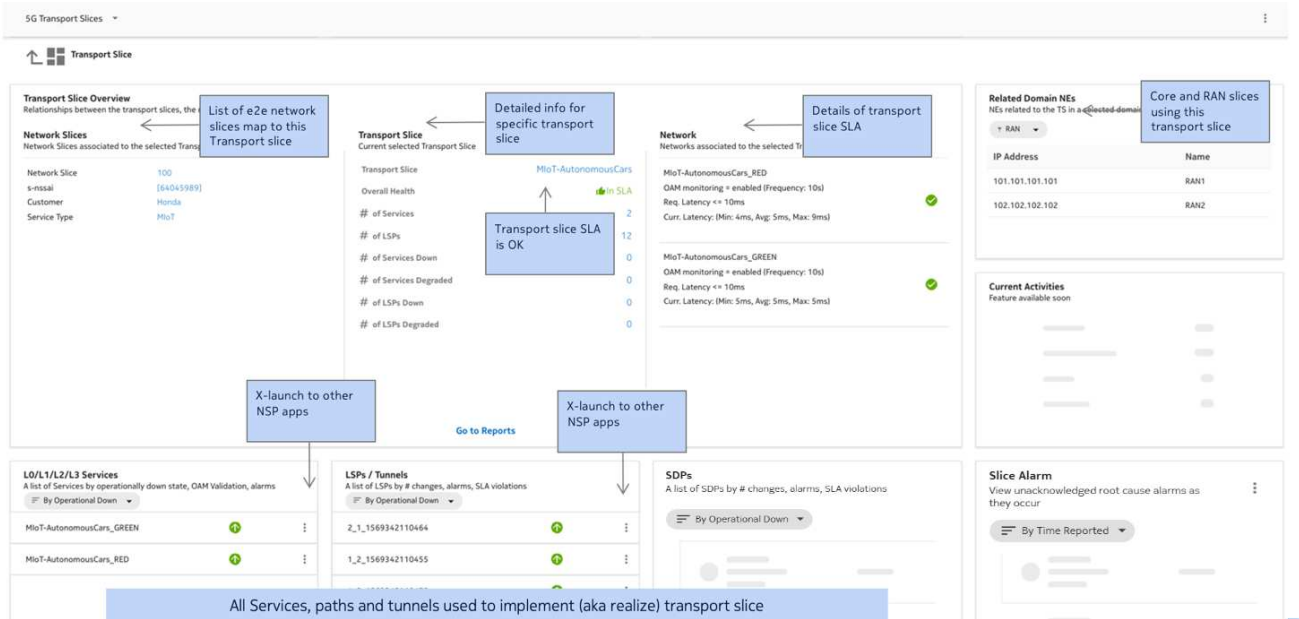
5G Transport Slices

Transport Slice

Transport Slice Overview
Relationships between the transport slices, the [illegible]

List of e2e network slices map to this Transport slice

Network Slices
Network Slices associated to the selected Transp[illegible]

| | |
|---|---|
| Network Slice | 100 |
| s-nssai | [64045989] |
| Customer | Honda |
| Service Type | MIoT |

Detailed info for specific transport slice

Transport Slice
Current selected Transport Slice

| | |
|---|---|
| Transport Slice | MIoT-AutonomousCars |
| Overall Health | In SLA |
| # of Services | 2 |
| # of LSPs | 12 |
| # of Services Down | 0 |
| # of Services Degraded | 0 |
| # of LSPs Down | 0 |
| # of LSPs Degraded | 0 |

Transport slice SLA is OK

Details of transport slice SLA

Network
Networks associated to the selected Tr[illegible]

MIoT-AutonomousCars_RED
OAM monitoring = enabled (Frequency: 10s)
Req. Latency <= 10ms
Curr. Latency: (Min: 4ms, Avg: 5ms, Max: 9ms)

MIoT-AutonomousCars_GREEN
OAM monitoring = enabled (Frequency: 10s)
Req. Latency <= 10ms
Curr. Latency: (Min: 5ms, Avg: 5ms, Max: 5ms)

Related Domain NEs
NEs related to the TS in a selected domain

Core and RAN slices using this transport slice

RAN

| IP Address | Name |
|---|---|
| 101.101.101.101 | RAN1 |
| 102.102.102.102 | RAN2 |

Current Activities
Feature available soon

X-launch to other NSP apps

X-launch to other NSP apps

Go to Reports

L0/L1/L2/L3 Services
A list of Services by operationally down state, OAM Validation, alarms
By Operational Down

MIoT-AutonomousCars_GREEN
MIoT-AutonomousCars_RED

LSPs / Tunnels
A list of LSPs by # changes, alarms, SLA violations
By Operational Down

2_1_1569342110464
1_2_1569342110455

SDPs
A list of SDPs by # changes, alarms, SLA violations
By Operational Down

Slice Alarm
View unacknowledged root cause alarms as they occur
By Time Reported

All Services, paths and tunnels used to implement (aka realize) transport slice